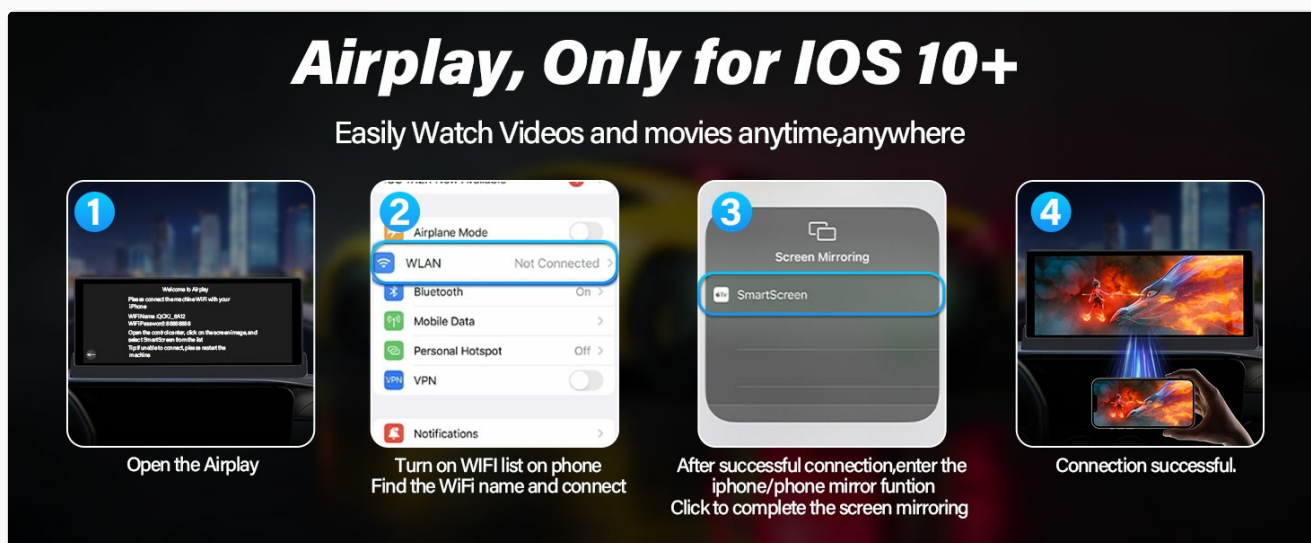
Airplay, Only for IOS 10+

Easily Watch Videos and movies anytime,anywhere

1

Welcome to Airplay
Please connect the machine WiFi with your iPhone
WiFiName: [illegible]
WiFiPassword: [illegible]
Open the control center, click on the screen image, and select SmartScreen from the list
Tip: If unable to connect, please restart the machine

Open the Airplay

2

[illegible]

Airplane Mode

WLAN Not Connected

Bluetooth On

Mobile Data

Personal Hotspot Off

VPN

Notifications

Turn on WIFI list on phone
Find the WiFi name and connect

3

Screen Mirroring

SmartScreen

After successful connection,enter the iphone/phone mirror funtion
Click to complete the screen mirroring

4

Connection successful.